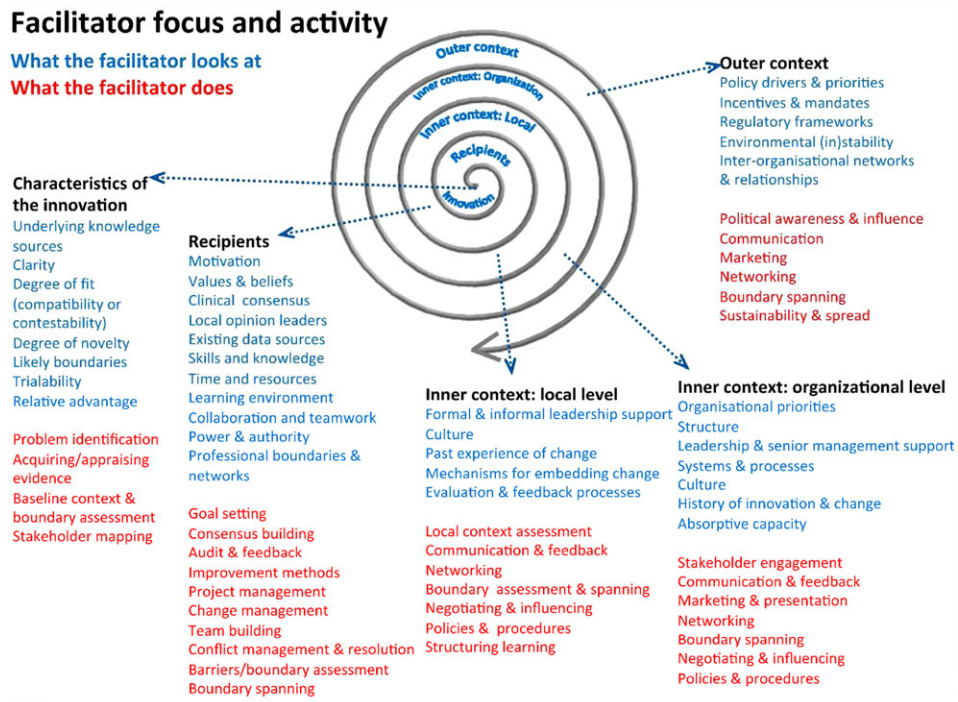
Facilitator focus and activity

What the facilitator looks at
What the facilitator does

Outer context
Inner context: Organization
Inner context: Local
Recipients
Innovation

Outer context
Policy drivers & priorities
Incentives & mandates
Regulatory frameworks
Environmental (in)stability
Inter-organisational networks & relationships

Political awareness & influence
Communication
Marketing
Networking
Boundary spanning
Sustainability & spread

Characteristics of the innovation
Underlying knowledge sources
Clarity
Degree of fit (compatibility or contestability)
Degree of novelty
Likely boundaries
Trialability
Relative advantage

Problem identification
Acquiring/appraising evidence
Baseline context & boundary assessment
Stakeholder mapping

Recipients
Motivation
Values & beliefs
Clinical consensus
Local opinion leaders
Existing data sources
Skills and knowledge
Time and resources
Learning environment
Collaboration and teamwork
Power & authority
Professional boundaries & networks

Goal setting
Consensus building
Audit & feedback
Improvement methods
Project management
Change management
Team building
Conflict management & resolution
Barriers/boundary assessment
Boundary spanning

Inner context: local level
Formal & informal leadership support
Culture
Past experience of change
Mechanisms for embedding change
Evaluation & feedback processes

Local context assessment
Communication & feedback
Networking
Boundary assessment & spanning
Negotiating & influencing
Policies & procedures
Structuring learning

Inner context: organizational level
Organisational priorities
Structure
Leadership & senior management support
Systems & processes
Culture
History of innovation & change
Absorptive capacity

Stakeholder engagement
Communication & feedback
Marketing & presentation
Networking
Boundary spanning
Negotiating & influencing
Policies & procedures